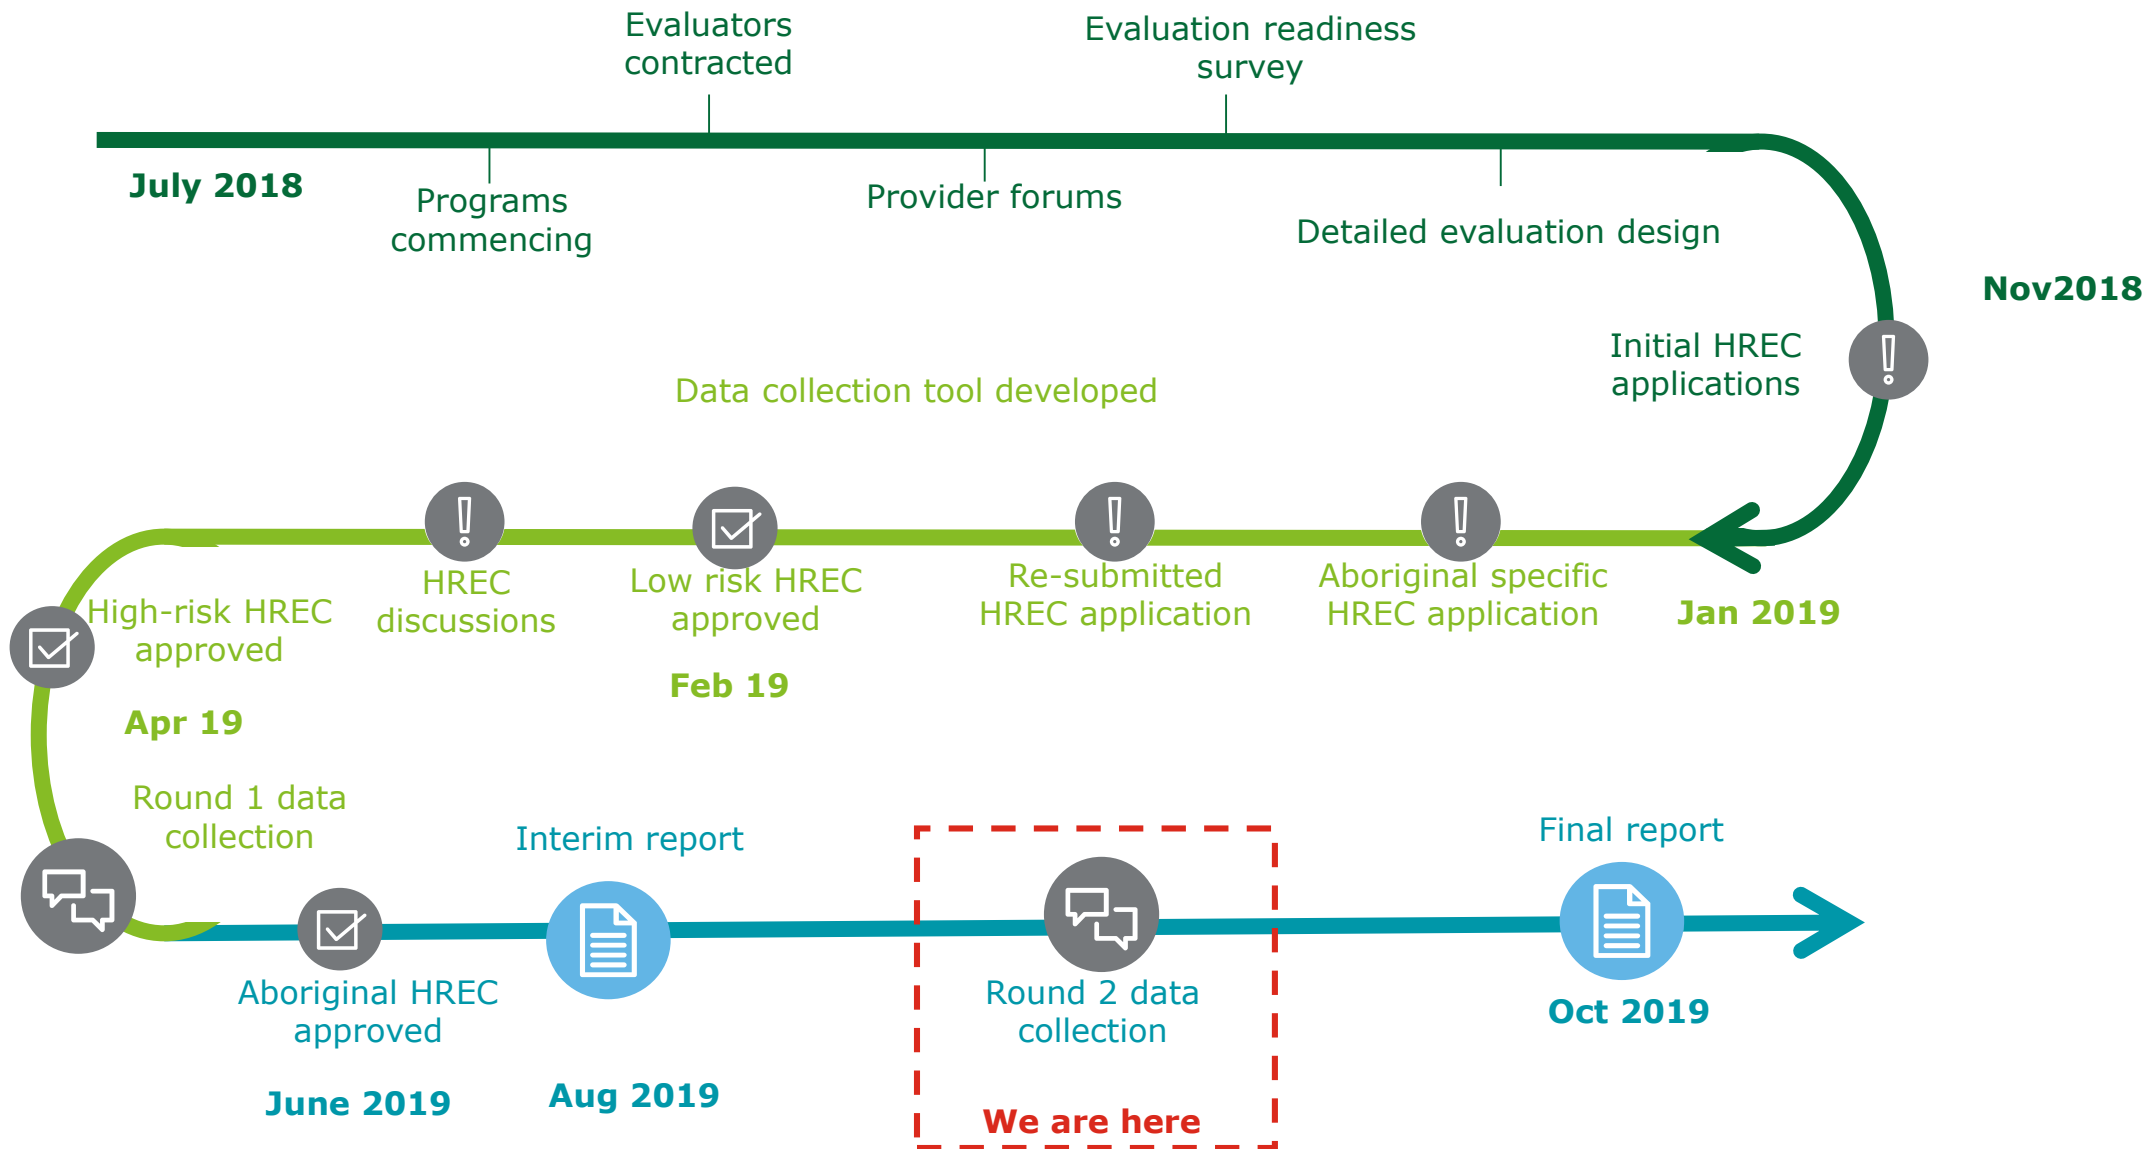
Evaluators contracted

Evaluation readiness survey

July 2018

Programs commencing

Provider forums

Detailed evaluation design

Nov2018

Initial HREC applications

Data collection tool developed

High-risk HREC approved

HREC discussions

Low risk HREC approved

Re-submitted HREC application

Aboriginal specific HREC application

Jan 2019

Feb 19

Apr 19

Round 1 data collection

Interim report

Final report

Aboriginal HREC approved

Round 2 data collection

Oct 2019

June 2019

Aug 2019

We are here